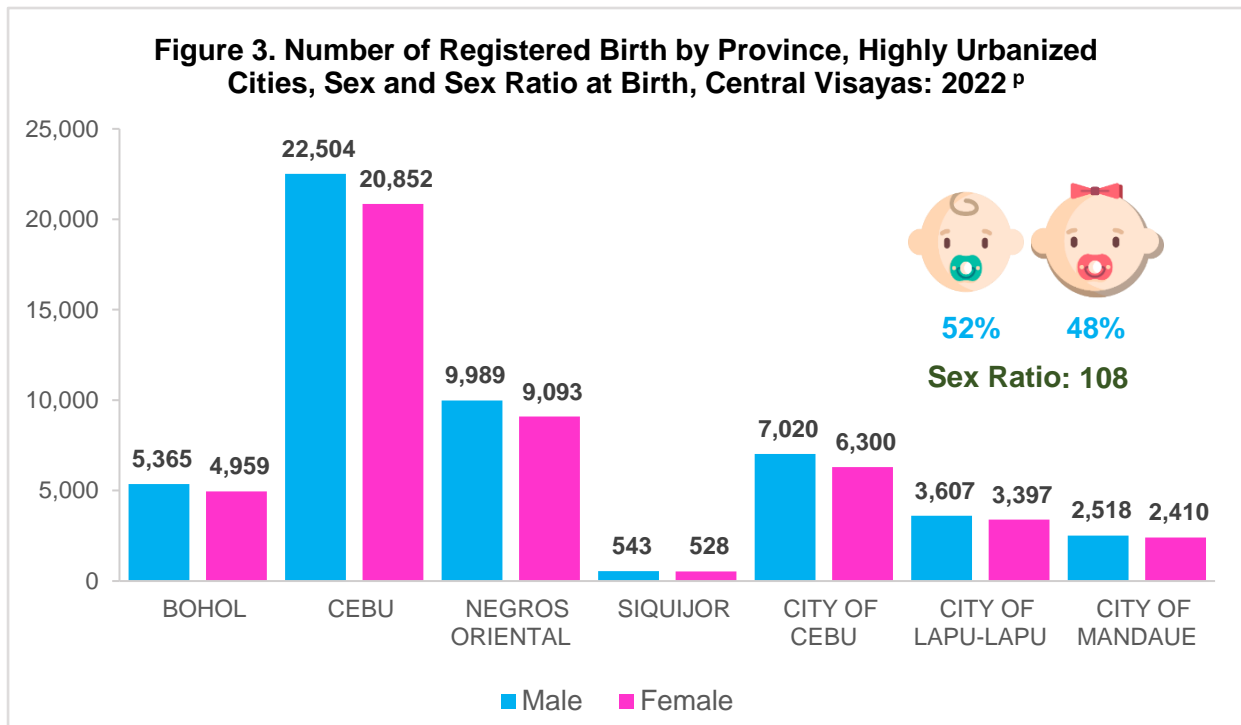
Figure 3. Number of Registered Birth by Province, Highly Urbanized Cities, Sex and Sex Ratio at Birth, Central Visayas: 2022 $^{p}$

25,000
20,000
15,000
10,000
5,000
0

| | Male | Female |
|---|---|---|
| BOHOL | 5,365 | 4,959 |
| CEBU | 22,504 | 20,852 |
| NEGROS ORIENTAL | 9,989 | 9,093 |
| SIQUIJOR | 543 | 528 |
| CITY OF CEBU | 7,020 | 6,300 |
| CITY OF LAPU-LAPU | 3,607 | 3,397 |
| CITY OF MANDAUE | 2,518 | 2,410 |

52%
48%
Sex Ratio: 108

Male
Female